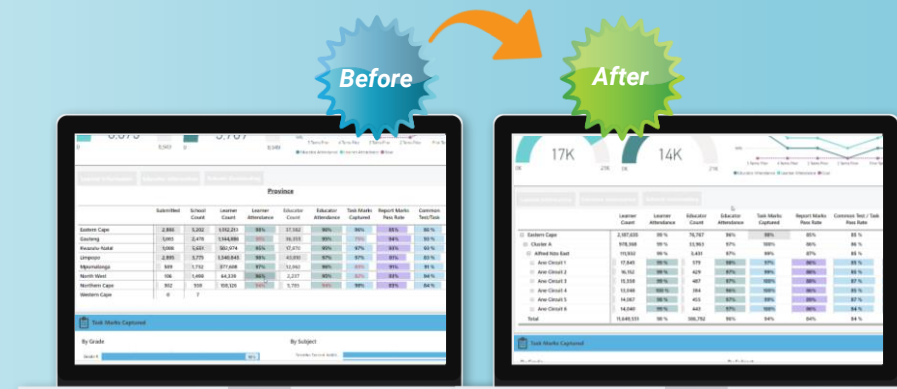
Before

After

Province

| | Submitted | School Count | Learner Count | Learner Attendance | Educator Count | Educator Attendance | Task Marks Captured | Report Marks Pass Rate | Common Test/Task |
|---|---|---|---|---|---|---|---|---|---|
| Eastern Cape | 2,880 | 5,202 | 1,552,213 | 98% | 37,582 | 98% | 96% | 85% | 90% |
| Gauteng | 3,093 | 2,478 | 1,944,880 | 97% | 39,353 | 97% | 95% | 84% | 92% |
| Kwazulu-Natal | 5,885 | 5,651 | 920,974 | 95% | 17,470 | 95% | 97% | 84% | 88% |
| Limpopo | 2,895 | 3,775 | 1,549,843 | 98% | 43,810 | 97% | 97% | 85% | 86% |
| Mpumalanga | 909 | 1,732 | 877,668 | 97% | 13,982 | 98% | 97% | 81% | 91% |
| North West | 106 | 1,498 | 64,398 | 98% | 2,207 | 95% | 98% | 82% | 91% |
| Northern Cape | 302 | 526 | 159,325 | 94% | 5,785 | 96% | 98% | 83% | 84% |
| Western Cape | 0 | 7 | | | | | | | |

Task Marks Captured

By Grade

By Subject

17K

14K

| | Learner Count | Learner Attendance | Educator Count | Educator Attendance | Task Marks Captured | Report Marks Pass Rate | Common Test / Task Pass Rate |
|---|---|---|---|---|---|---|---|
| Eastern Cape | 2,187,828 | 98% | 76,767 | 98% | 98% | 85% | 85% |
| Cluster A | 978,268 | 98% | 33,963 | 97% | 98% | 86% | 85% |
| Alfred Nzo East | 113,932 | 98% | 3,451 | 97% | 99% | 87% | 85% |
| Ane Circuit 1 | 17,845 | 98% | 579 | 98% | 97% | 86% | 85% |
| Ane Circuit 2 | 16,152 | 98% | 429 | 97% | 98% | 86% | 85% |
| Ane Circuit 3 | 15,338 | 98% | 487 | 97% | 100% | 88% | 87% |
| Ane Circuit 4 | 20,235 | 98% | 584 | 97% | 98% | 86% | 85% |
| Ane Circuit 5 | 14,067 | 98% | 453 | 97% | 99% | 86% | 87% |
| Ane Circuit 6 | 14,067 | 98% | 423 | 97% | 100% | 86% | 84% |
| Total | 11,649,533 | 98% | 388,792 | 98% | 94% | 84% | 84% |

Task Marks Captured